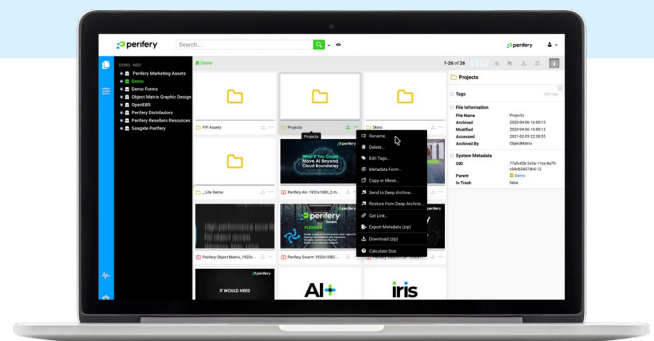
perifery

Search...

perifery

DEMO - MGI
Perifery Marketing Assets
Demo
Demo Forms
Object Matrix Graphic Design
OpenEBS
Perifery Distributors
Perifery Resellers Resources
Seagate Perifery

Demo

1-26 of 26

PIP Assets

Projects

Skins

Projects

Rename...
Delete...
Edit Tags...
Metadata Form...
Copy or Move...
Send to Deep Archive...
Restore from Deep Archive...
Get Link...
Export Metadata (zip)
Download (zip)
Calculate Size

_ Link Demo

Perifery AI+ 1920x1080_2.m...

Perifery Object Matrix_1920x...

Perifery Swarm 1920x1080....

perifery

IT WOULD NEED

AI+

iris

Projects

Tags

File Information
File Name Projects
Archived 2020-04-06 15:00:13
Modified 2020-04-06 15:00:13
Accessed 2021-02-09 22:38:35
Archived By ObjectMatrix

System Metadata
OID
Parent Demo
In Trash false